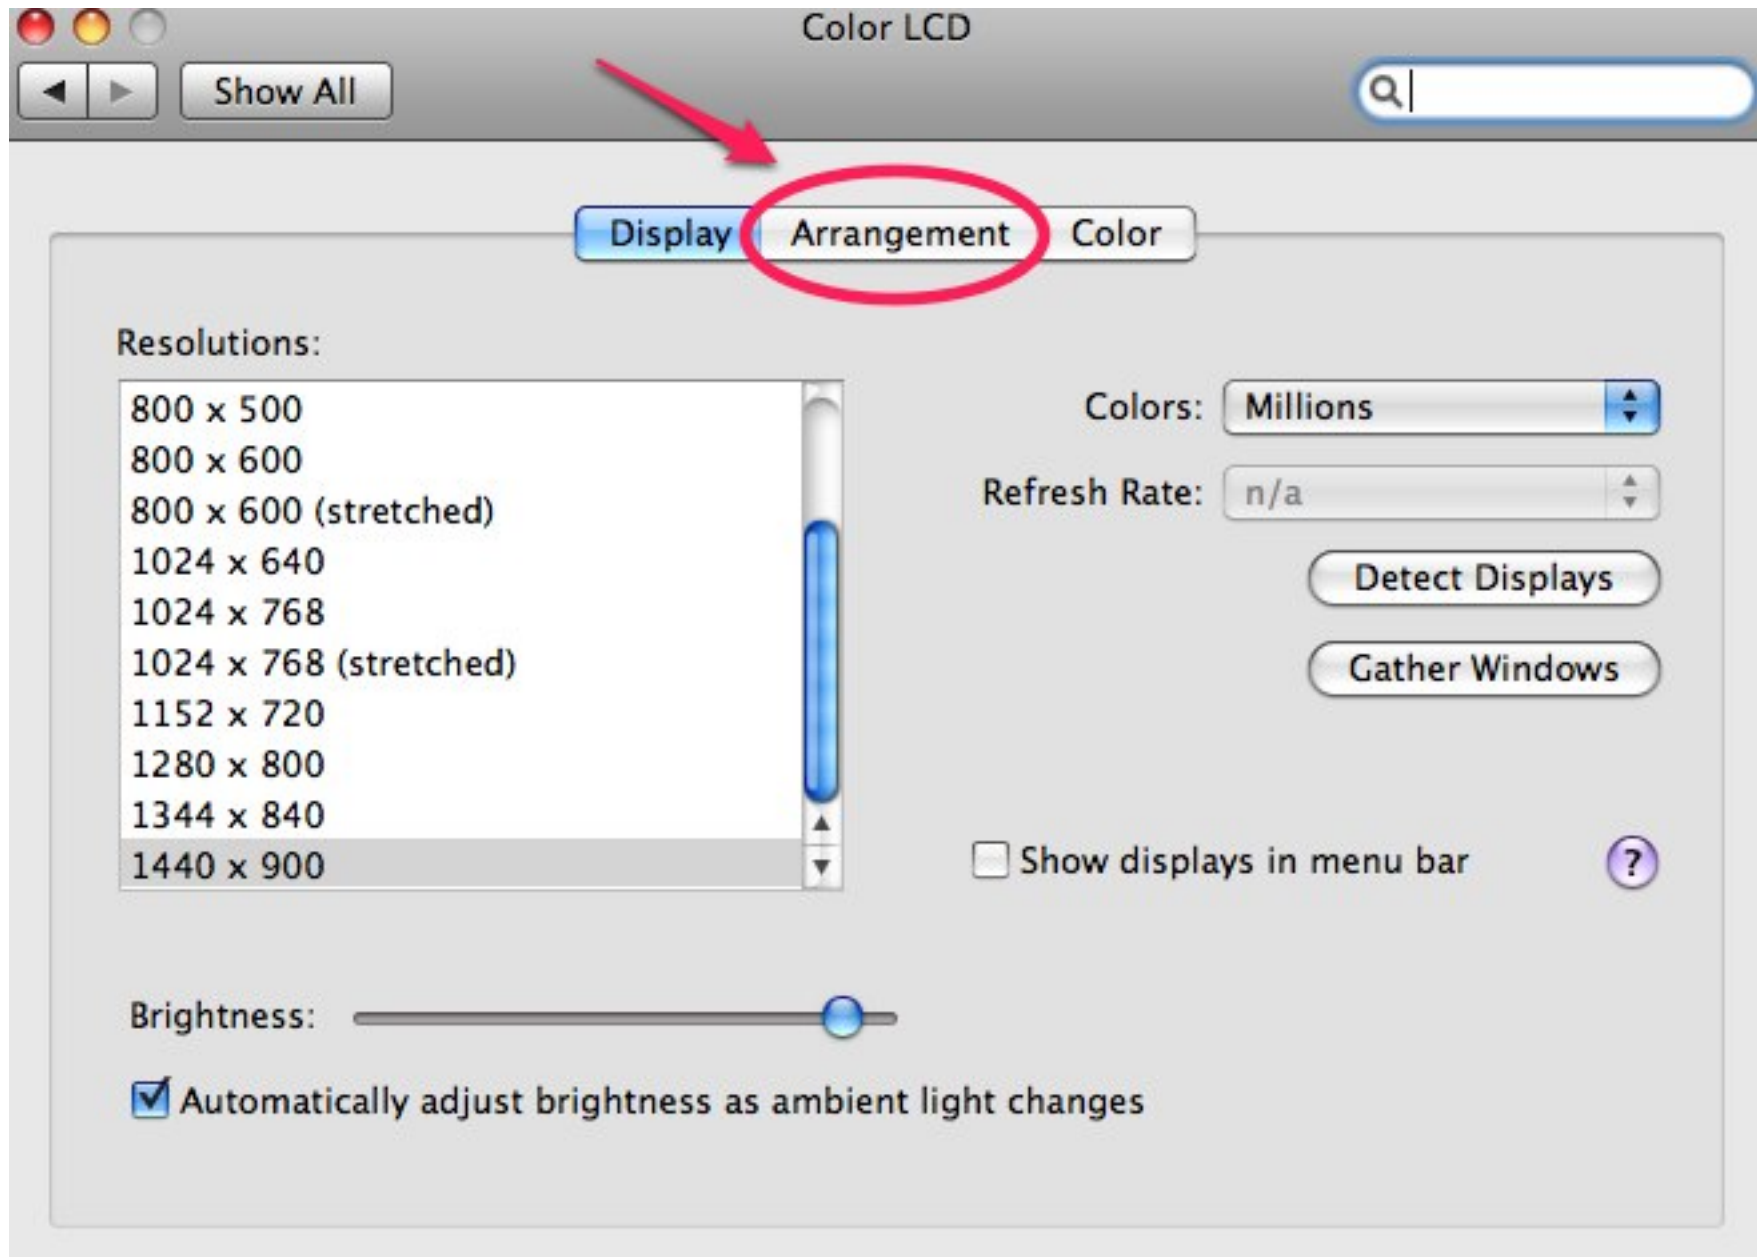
Color LCD

Show All

Display Arrangement Color

Resolutions:

800 x 500
800 x 600
800 x 600 (stretched)
1024 x 640
1024 x 768
1024 x 768 (stretched)
1152 x 720
1280 x 800
1344 x 840
1440 x 900

Colors: Millions

Refresh Rate: n/a

Detect Displays

Gather Windows

Show displays in menu bar

?

Brightness:

Automatically adjust brightness as ambient light changes